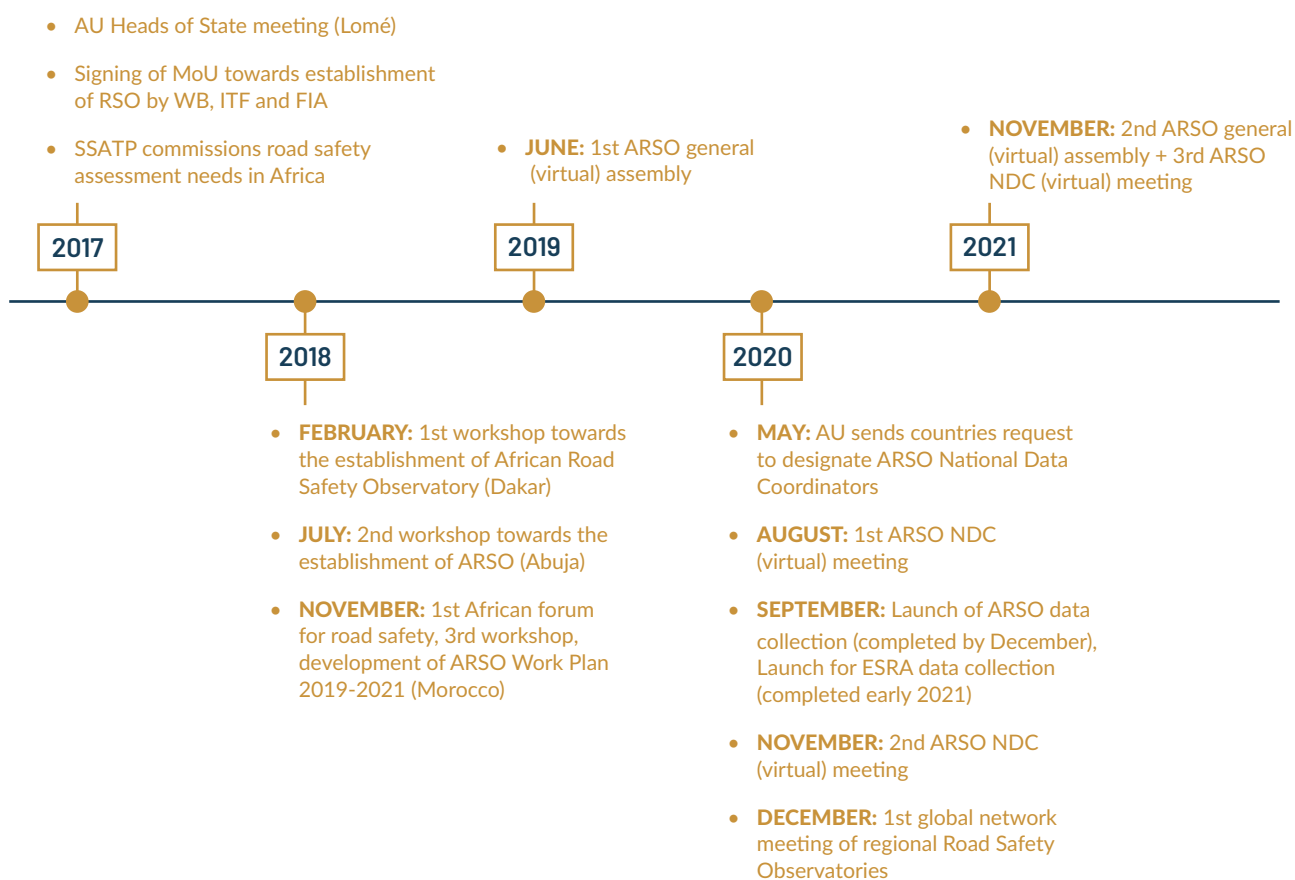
- AU Heads of State meeting (Lomé)
- Signing of MoU towards establishment of RSO by WB, ITF and FIA
- SSATP commissions road safety assessment needs in Africa

2017

- JUNE: 1st ARSO general (virtual) assembly

2019

- NOVEMBER: 2nd ARSO general (virtual) assembly + 3rd ARSO NDC (virtual) meeting

2021

2018

- FEBRUARY: 1st workshop towards the establishment of African Road Safety Observatory (Dakar)
- JULY: 2nd workshop towards the establishment of ARSO (Abuja)
- NOVEMBER: 1st African forum for road safety, 3rd workshop, development of ARSO Work Plan 2019-2021 (Morocco)

2020

- MAY: AU sends countries request to designate ARSO National Data Coordinators
- AUGUST: 1st ARSO NDC (virtual) meeting
- SEPTEMBER: Launch of ARSO data collection (completed by December), Launch for ESRA data collection (completed early 2021)
- NOVEMBER: 2nd ARSO NDC (virtual) meeting
- DECEMBER: 1st global network meeting of regional Road Safety Observatories